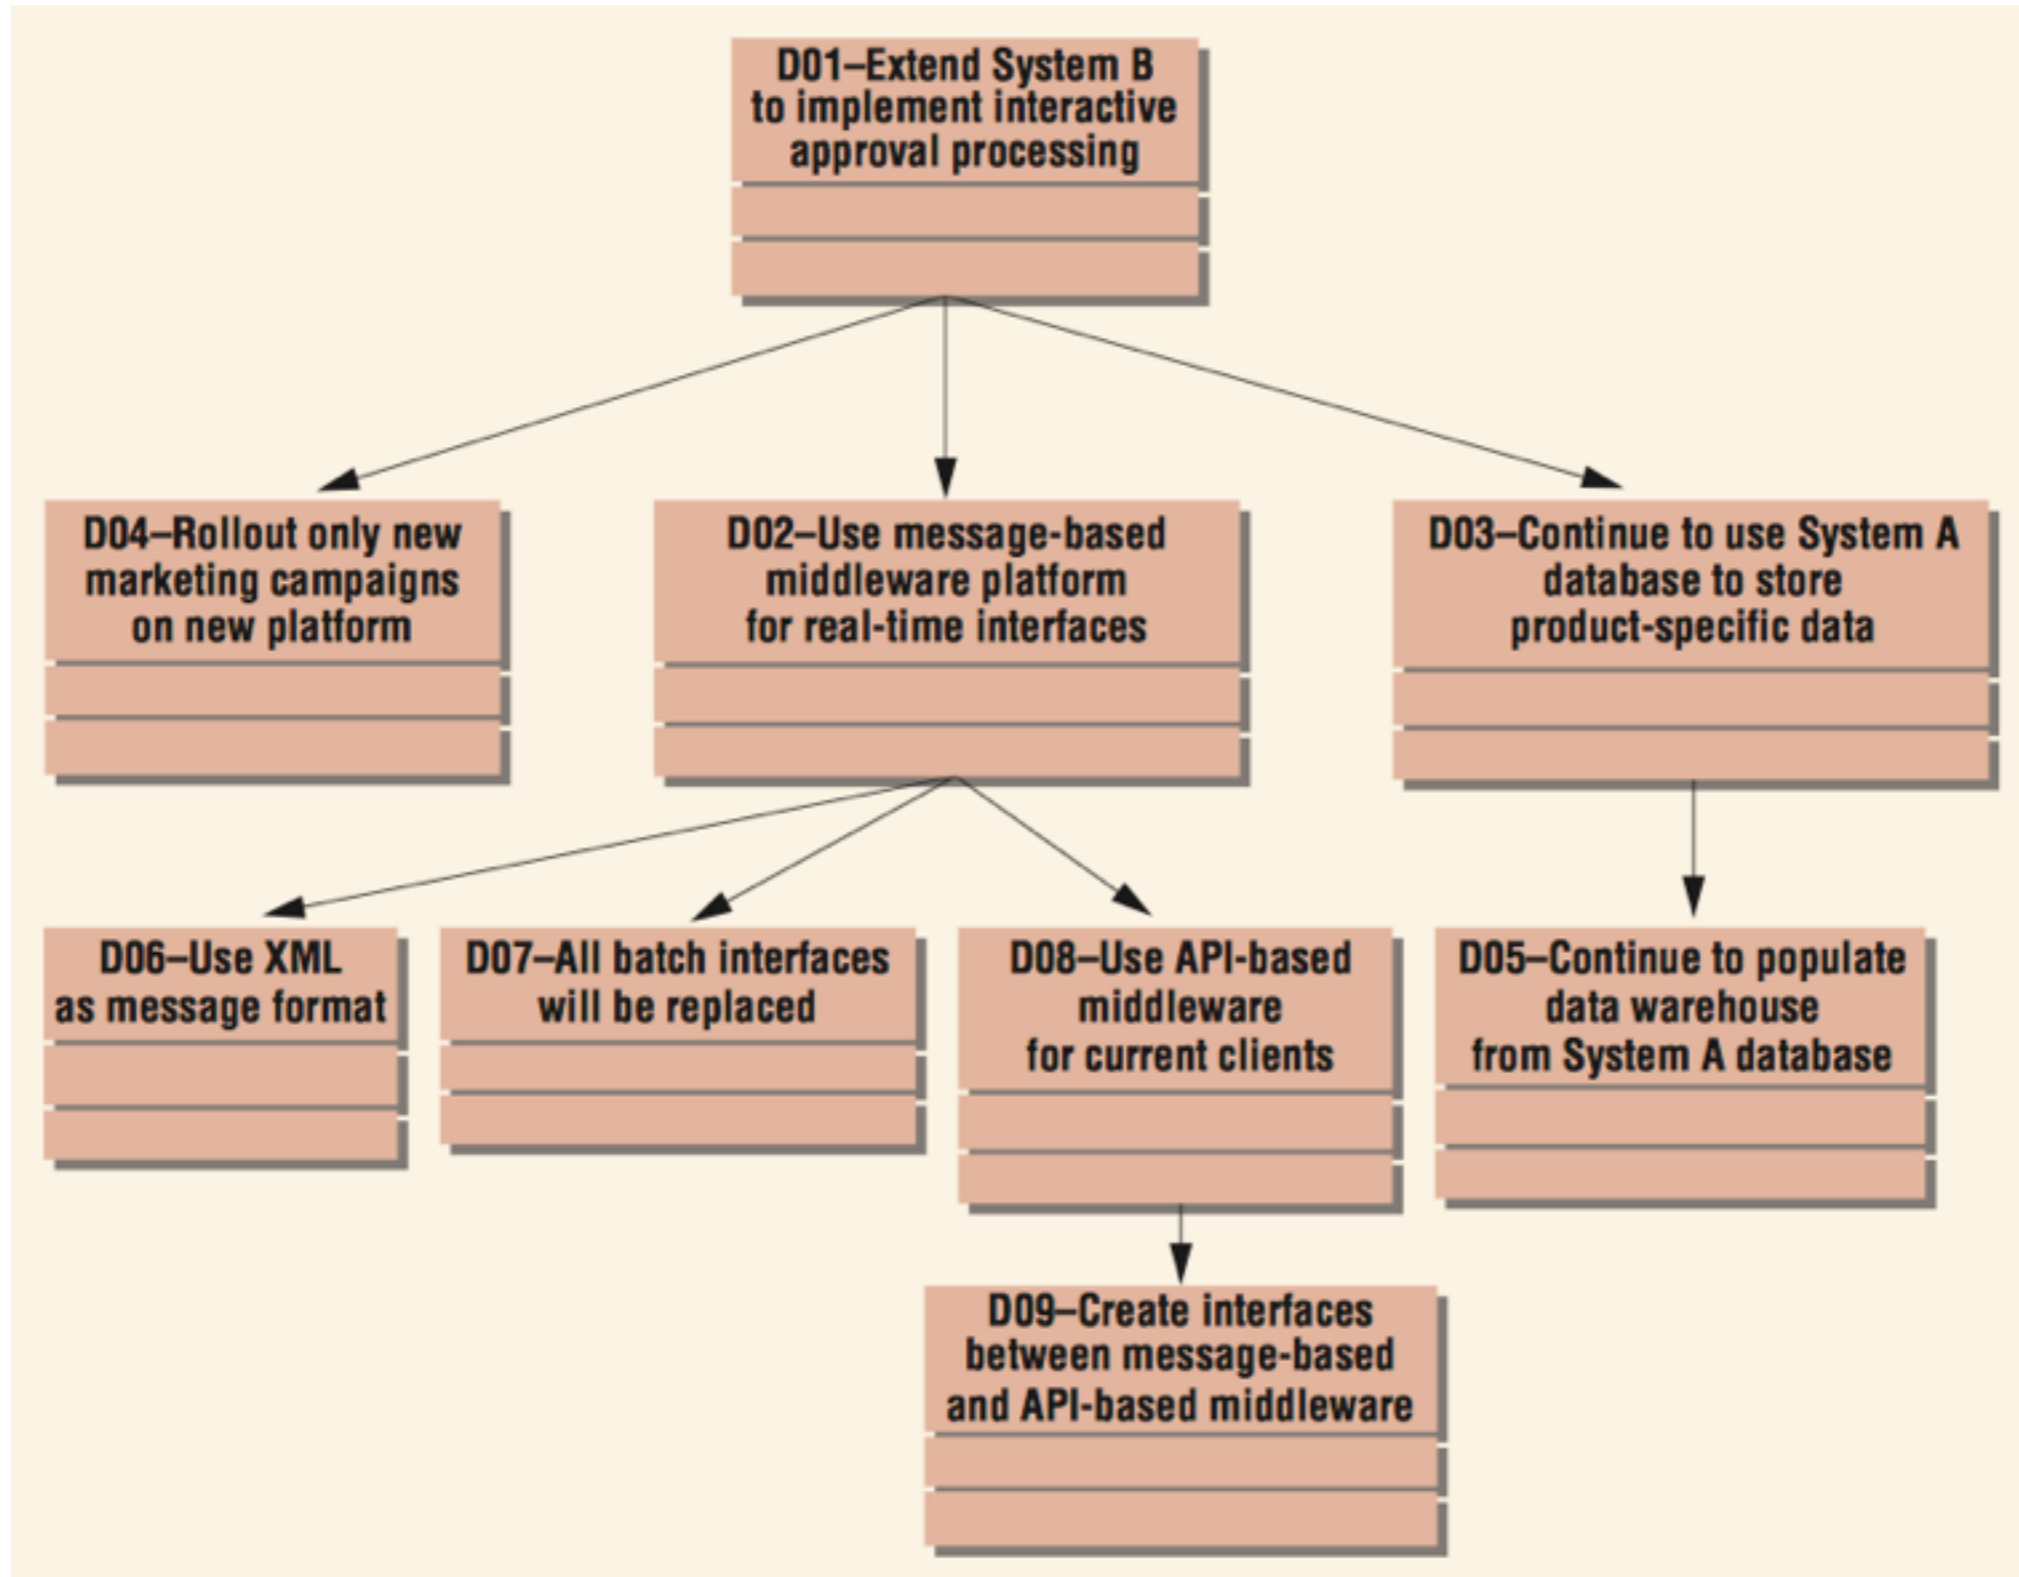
D01–Extend System B to implement interactive approval processing

D04–Rollout only new marketing campaigns on new platform

D02–Use message-based middleware platform for real-time interfaces

D03–Continue to use System A database to store product-specific data

D06–Use XML as message format

D07–All batch interfaces will be replaced

D08–Use API-based middleware for current clients

D05–Continue to populate data warehouse from System A database

D09–Create interfaces between message-based and API-based middleware